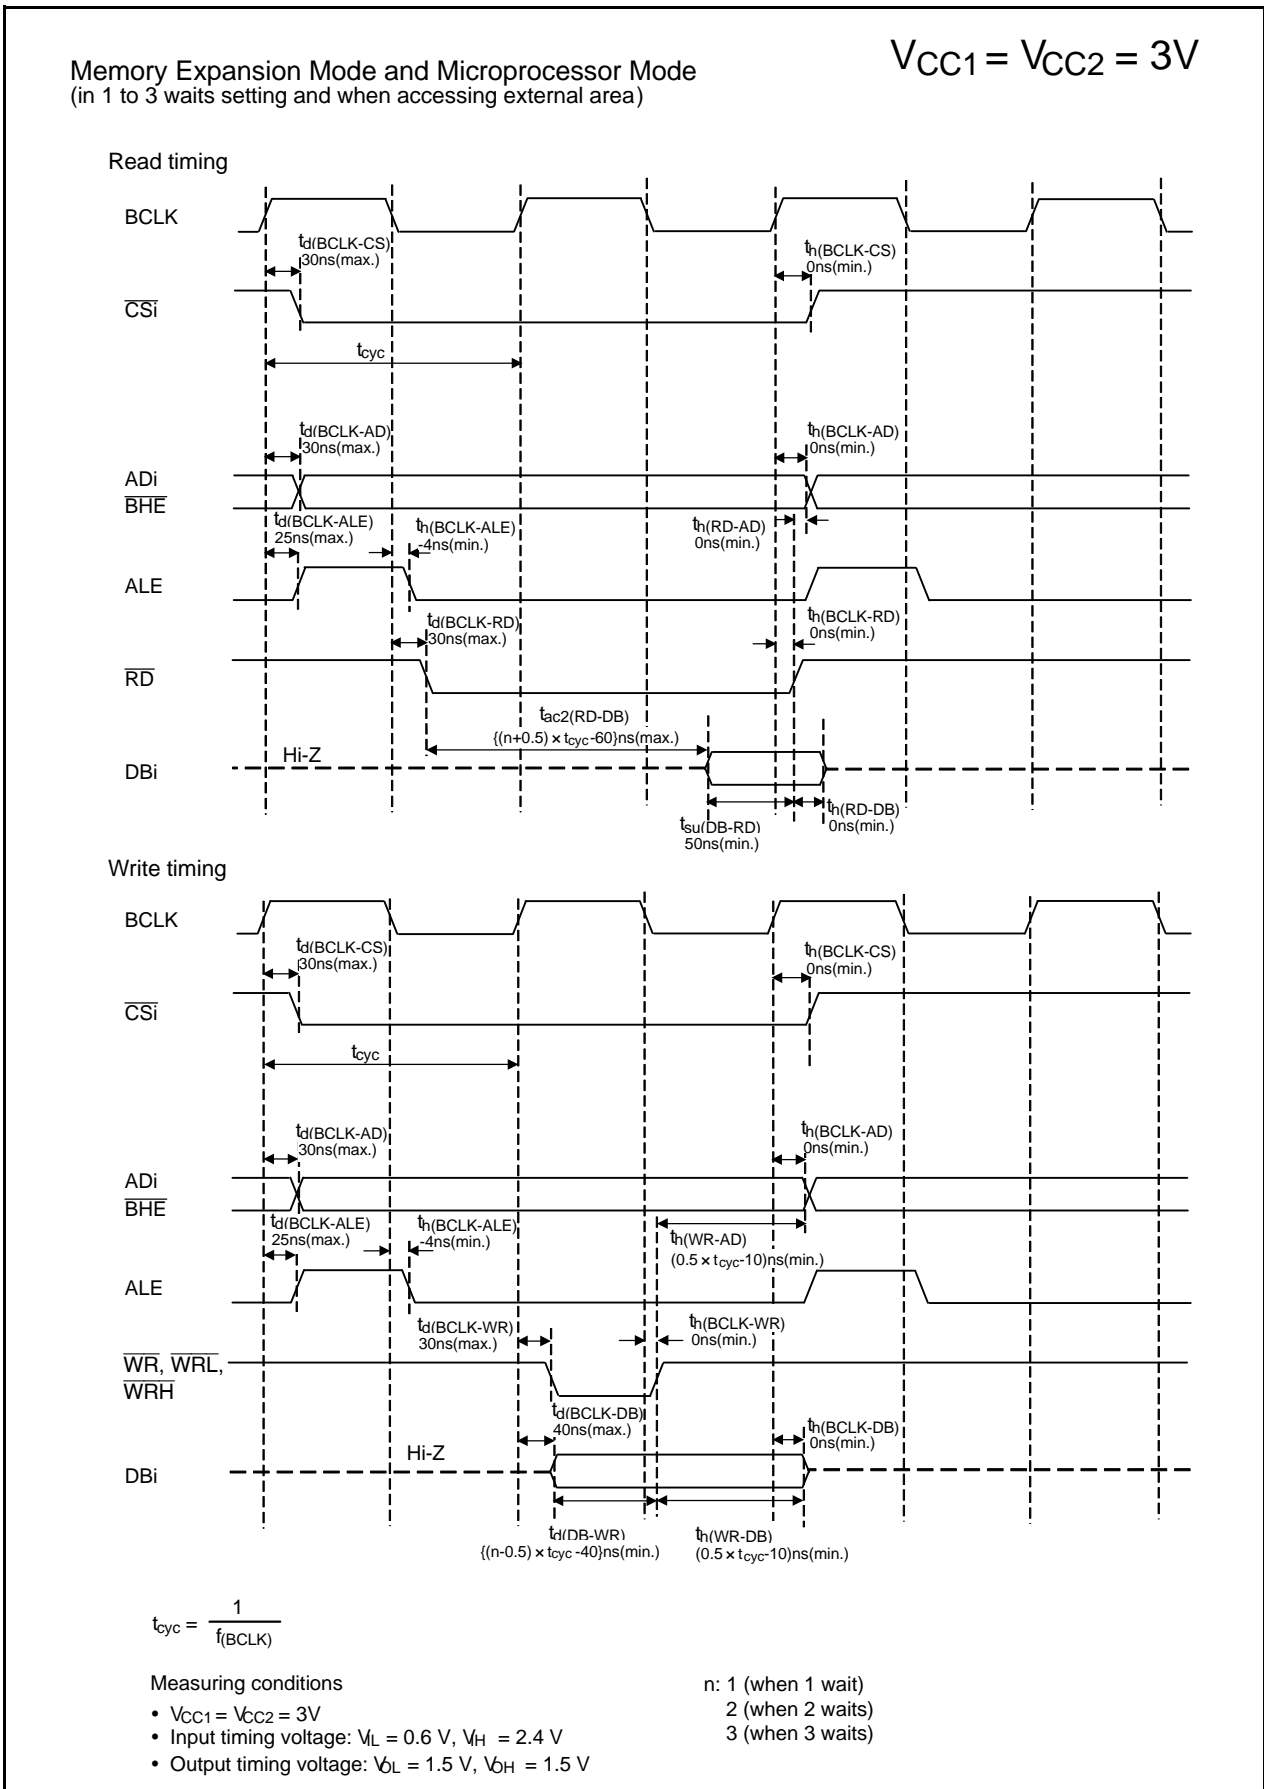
Memory Expansion Mode and Microprocessor Mode
(in 1 to 3 waits setting and when accessing external area)

$V_{CC1} = V_{CC2} = 3V$

Read timing

BCLK

$t_{d(BCLK-CS)}$
30ns(max.)

$t_{h(BCLK-CS)}$
0ns(min.)

$\overline{CSi}$

$t_{cyc}$

$t_{d(BCLK-AD)}$
30ns(max.)

$t_{h(BCLK-AD)}$
0ns(min.)

ADi
$\overline{BHE}$

$t_{d(BCLK-ALE)}$
25ns(max.)

$t_{h(BCLK-ALE)}$
-4ns(min.)

$t_{h(RD-AD)}$
0ns(min.)

ALE

$t_{d(BCLK-RD)}$
30ns(max.)

$t_{h(BCLK-RD)}$
0ns(min.)

$\overline{RD}$

$t_{ac2(RD-DB)}$
{(n+0.5) × $t_{cyc}$-60}ns(max.)

Hi-Z

DBi

$t_{h(RD-DB)}$
0ns(min.)

$t_{su(DB-RD)}$
50ns(min.)

Write timing

BCLK

$t_{d(BCLK-CS)}$
30ns(max.)

$t_{h(BCLK-CS)}$
0ns(min.)

$\overline{CSi}$

$t_{cyc}$

$t_{d(BCLK-AD)}$
30ns(max.)

$t_{h(BCLK-AD)}$
0ns(min.)

ADi
$\overline{BHE}$

$t_{d(BCLK-ALE)}$
25ns(max.)

$t_{h(BCLK-ALE)}$
-4ns(min.)

$t_{h(WR-AD)}$
(0.5 × $t_{cyc}$-10)ns(min.)

ALE

$t_{d(BCLK-WR)}$
30ns(max.)

$t_{h(BCLK-WR)}$
0ns(min.)

$\overline{WR}$, $\overline{WRL}$,
$\overline{WRH}$

$t_{d(BCLK-DB)}$
40ns(max.)

$t_{h(BCLK-DB)}$
0ns(min.)

Hi-Z

DBi

$t_{d(DB-WR)}$
{(n-0.5) × $t_{cyc}$ -40}ns(min.)

$t_{h(WR-DB)}$
(0.5 × $t_{cyc}$-10)ns(min.)

$t_{cyc} = \frac{1}{f_{(BCLK)}}$

Measuring conditions
• $V_{CC1} = V_{CC2} = 3V$
• Input timing voltage: $V_{IL}$ = 0.6 V, $V_{IH}$ = 2.4 V
• Output timing voltage: $V_{OL}$ = 1.5 V, $V_{OH}$ = 1.5 V

n: 1 (when 1 wait)
2 (when 2 waits)
3 (when 3 waits)